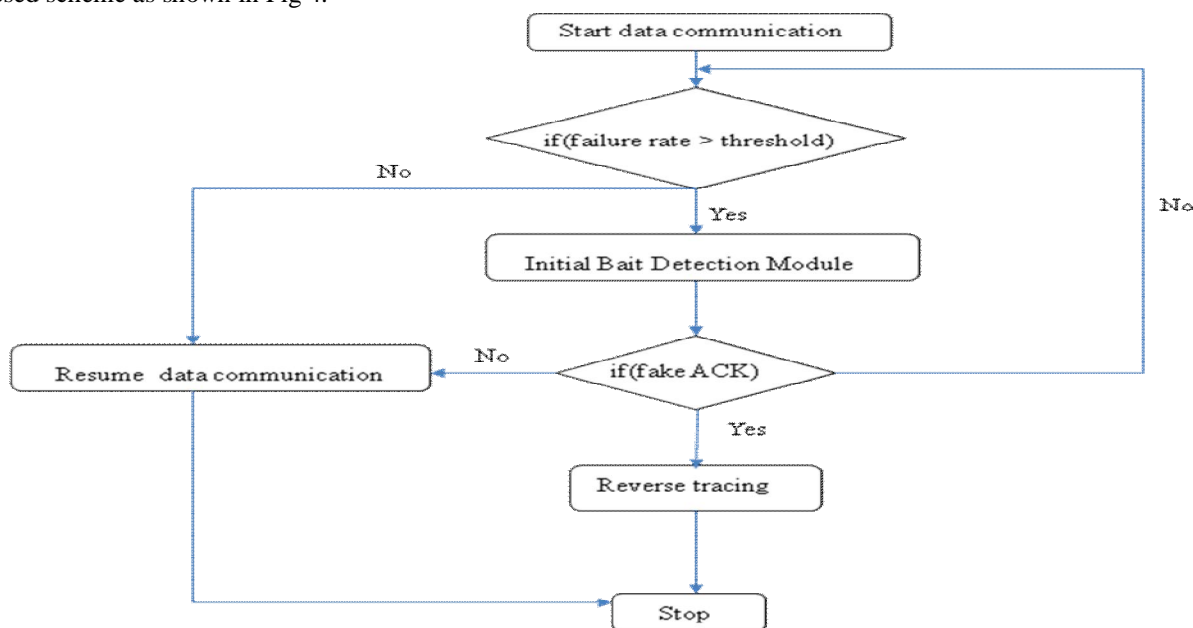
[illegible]osed scheme as shown in Fig 4.

Start data communication

if(failure rate > threshold)

No

Yes

No

Initial Bait Detection Module

No

Resume data communication

if(fake ACK)

Yes

Reverse tracing

Stop